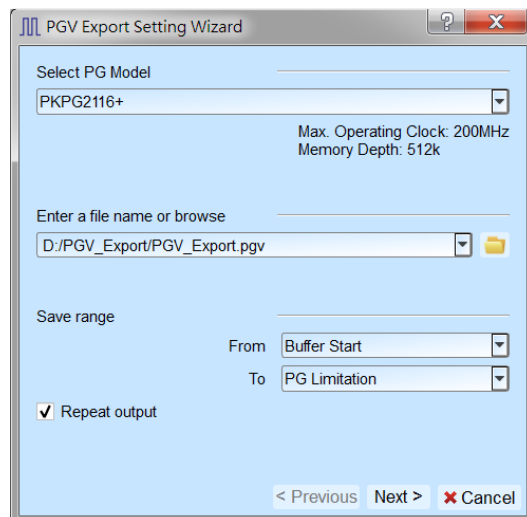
PGV Export Setting Wizard

Select PG Model

PKPG2116+

Max. Operating Clock: 200MHz
Memory Depth: 512k

Enter a file name or browse

D:/PGV_Export/PGV_Export.pgv

Save range

From Buffer Start

To PG Limitation

✔ Repeat output

< Previous  Next >  ✖ Cancel